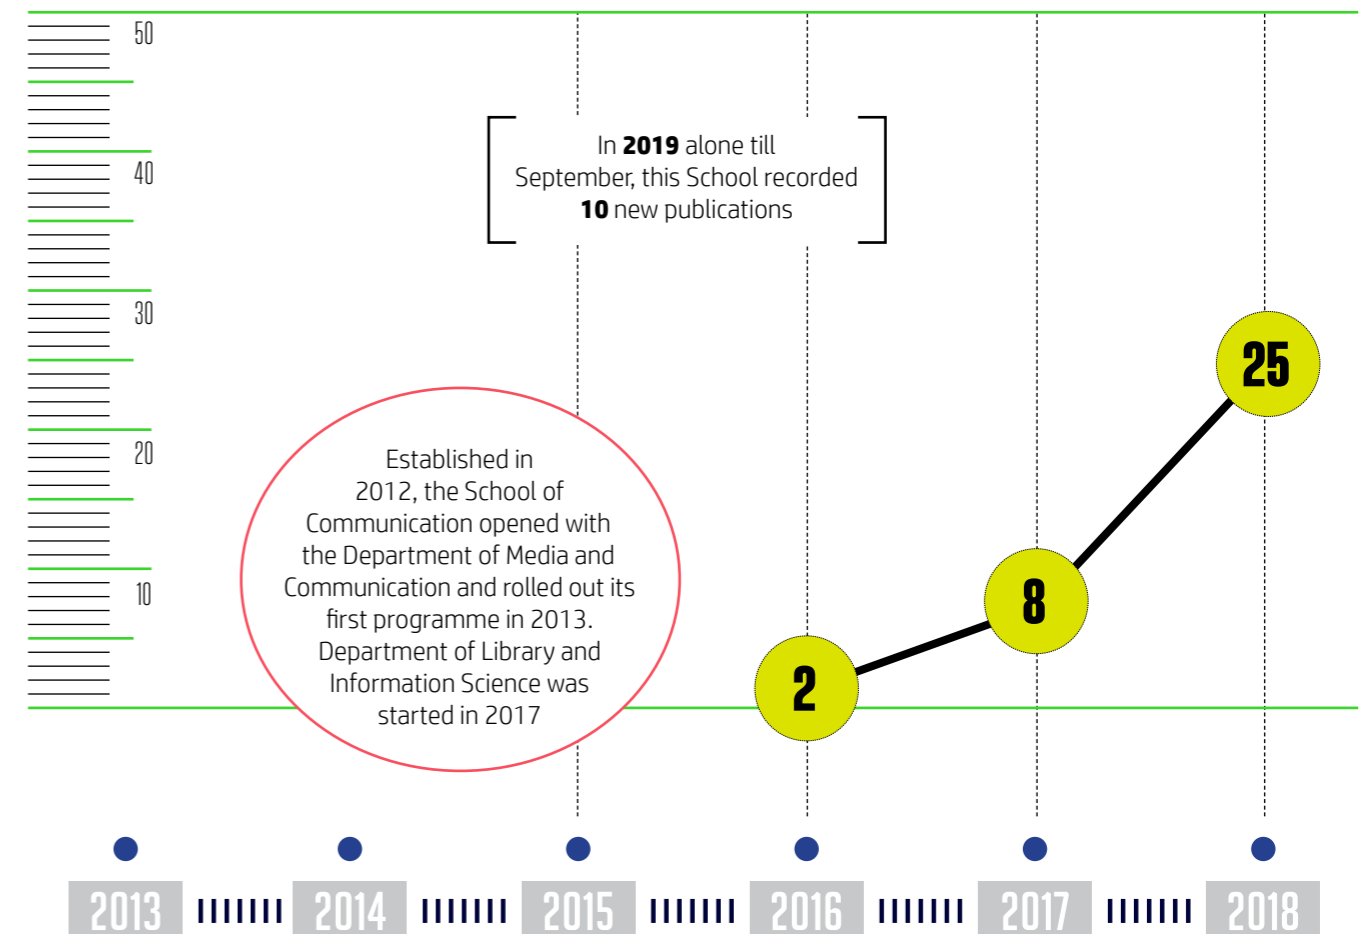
50

40

30

20

10

In **2019** alone till September, this School recorded **10** new publications

Established in 2012, the School of Communication opened with the Department of Media and Communication and rolled out its first programme in 2013. Department of Library and Information Science was started in 2017

2

8

25

2013 2014 2015 2016 2017 2018